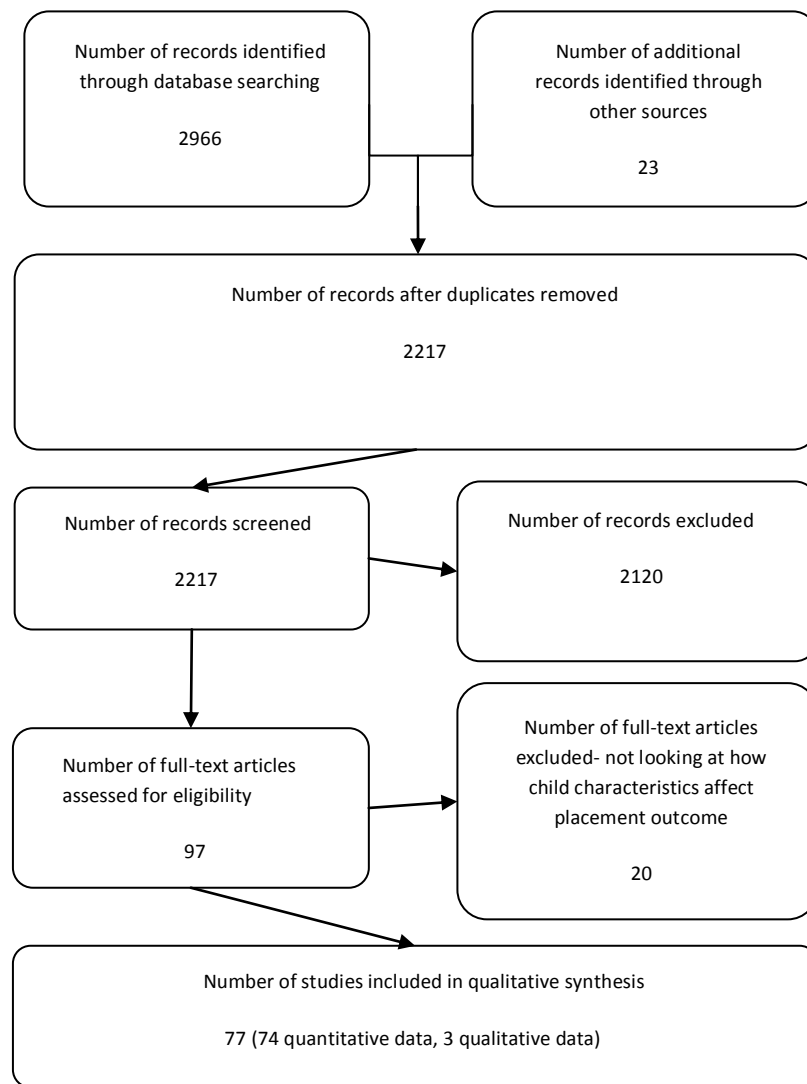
Number of records identified through database searching

2966

Number of additional records identified through other sources

23

Number of records after duplicates removed

2217

Number of records screened

2217

Number of records excluded

2120

Number of full-text articles assessed for eligibility

97

Number of full-text articles excluded- not looking at how child characteristics affect placement outcome

20

Number of studies included in qualitative synthesis

77 (74 quantitative data, 3 qualitative data)